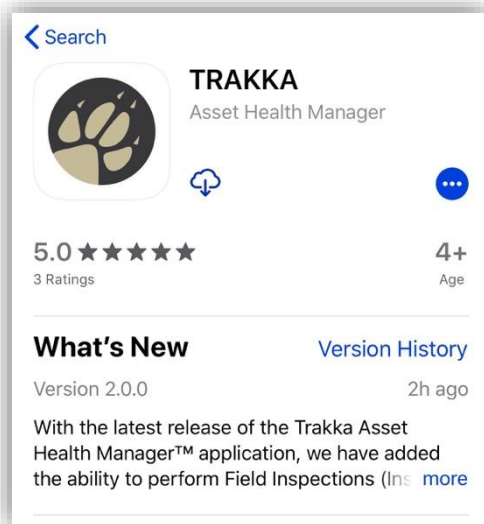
Search

TRAKKA

Asset Health Manager

5.0 ★★★★★
3 Ratings

4+
Age

What's New

Version History

Version 2.0.0

2h ago

With the latest release of the Trakka Asset Health Manager™ application, we have added the ability to perform Field Inspections (Ins more